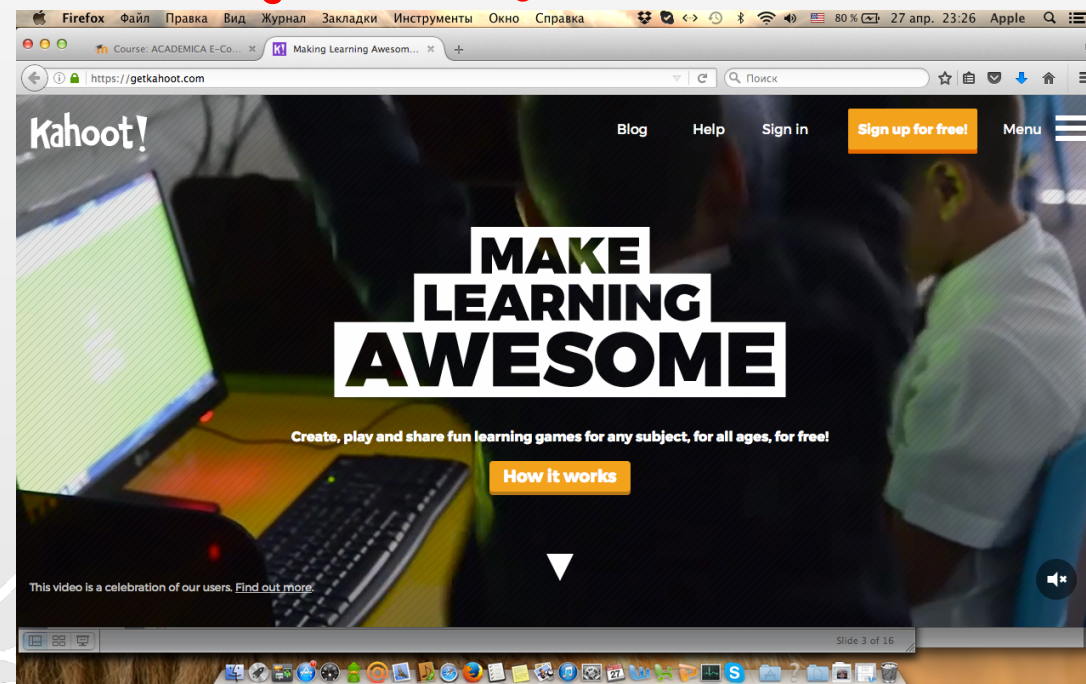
Firefox Файл Правка Вид Журнал Закладки Инструменты Окно Справка 80 % 27 апр. 23:26 Apple

Course: ACADEMICA E-Co... × Making Learning Awesom... × +

https://getkahoot.com Поиск

Kahoot!

Blog Help Sign in Sign up for free! Menu

MAKE LEARNING AWESOME

Create, play and share fun learning games for any subject, for all ages, for free!

How it works

This video is a celebration of our users. Find out more.

Slide 3 of 16